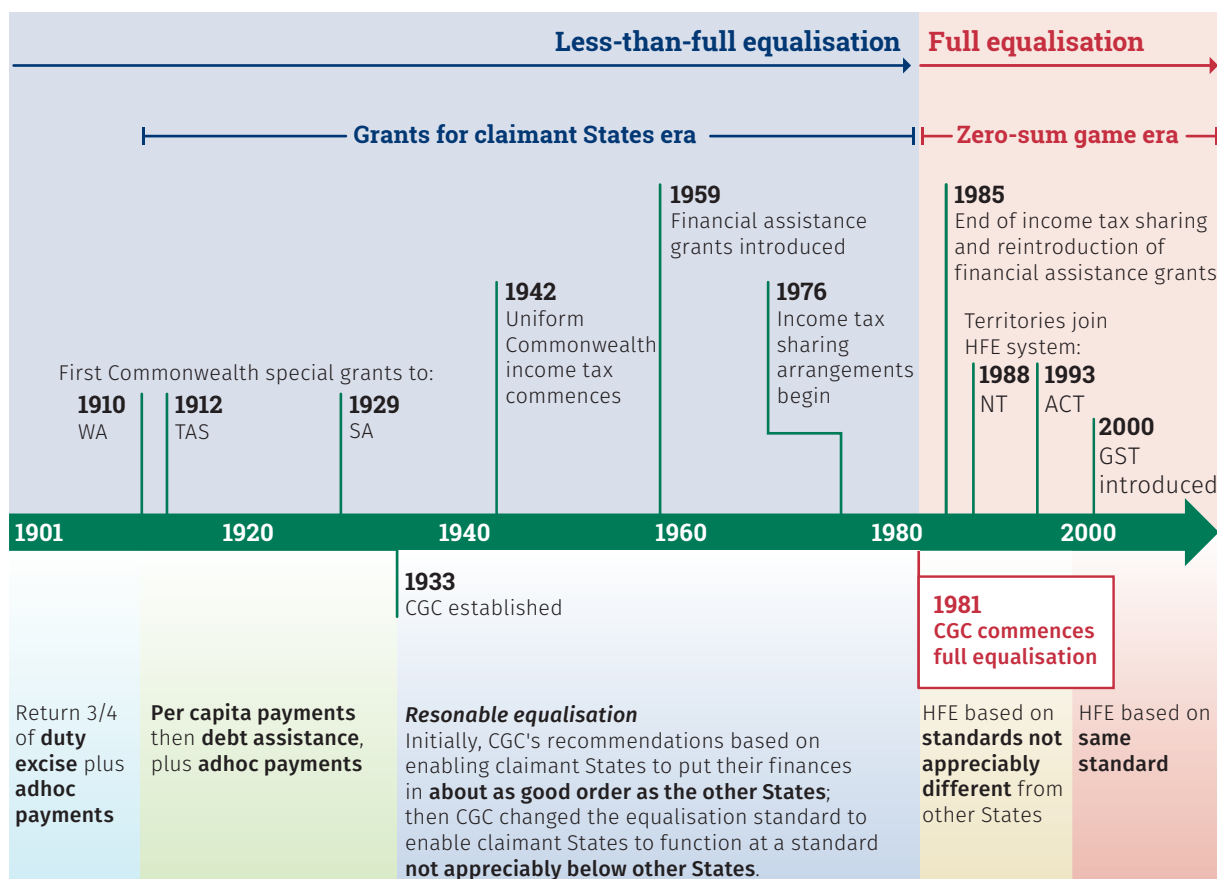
Less-than-full equalisation

Full equalisation

Grants for claimant States era

Zero-sum game era

1959
Financial assistance grants introduced

1985
End of income tax sharing and reintroduction of financial assistance grants

1942
Uniform Commonwealth income tax commences

1976
Income tax sharing arrangements begin

Territories join HFE system:

First Commonwealth special grants to:

1910
WA

1912
TAS

1929
SA

1988
NT

1993
ACT

2000
GST introduced

1901

1920

1940

1960

1980

2000

1933
CGC established

1981
CGC commences full equalisation

Return 3/4 of **duty excise** plus **adhoc payments**

**Per capita payments** then **debt assistance**, plus **adhoc payments**

***Resonable equalisation***
Initially, CGC's recommendations based on enabling claimant States to put their finances in **about as good order as the other States**; then CGC changed the equalisation standard to enable claimant States to function at a standard **not appreciably below other States**.

HFE based on **standards not appreciably different** from other States

HFE based on **same standard**